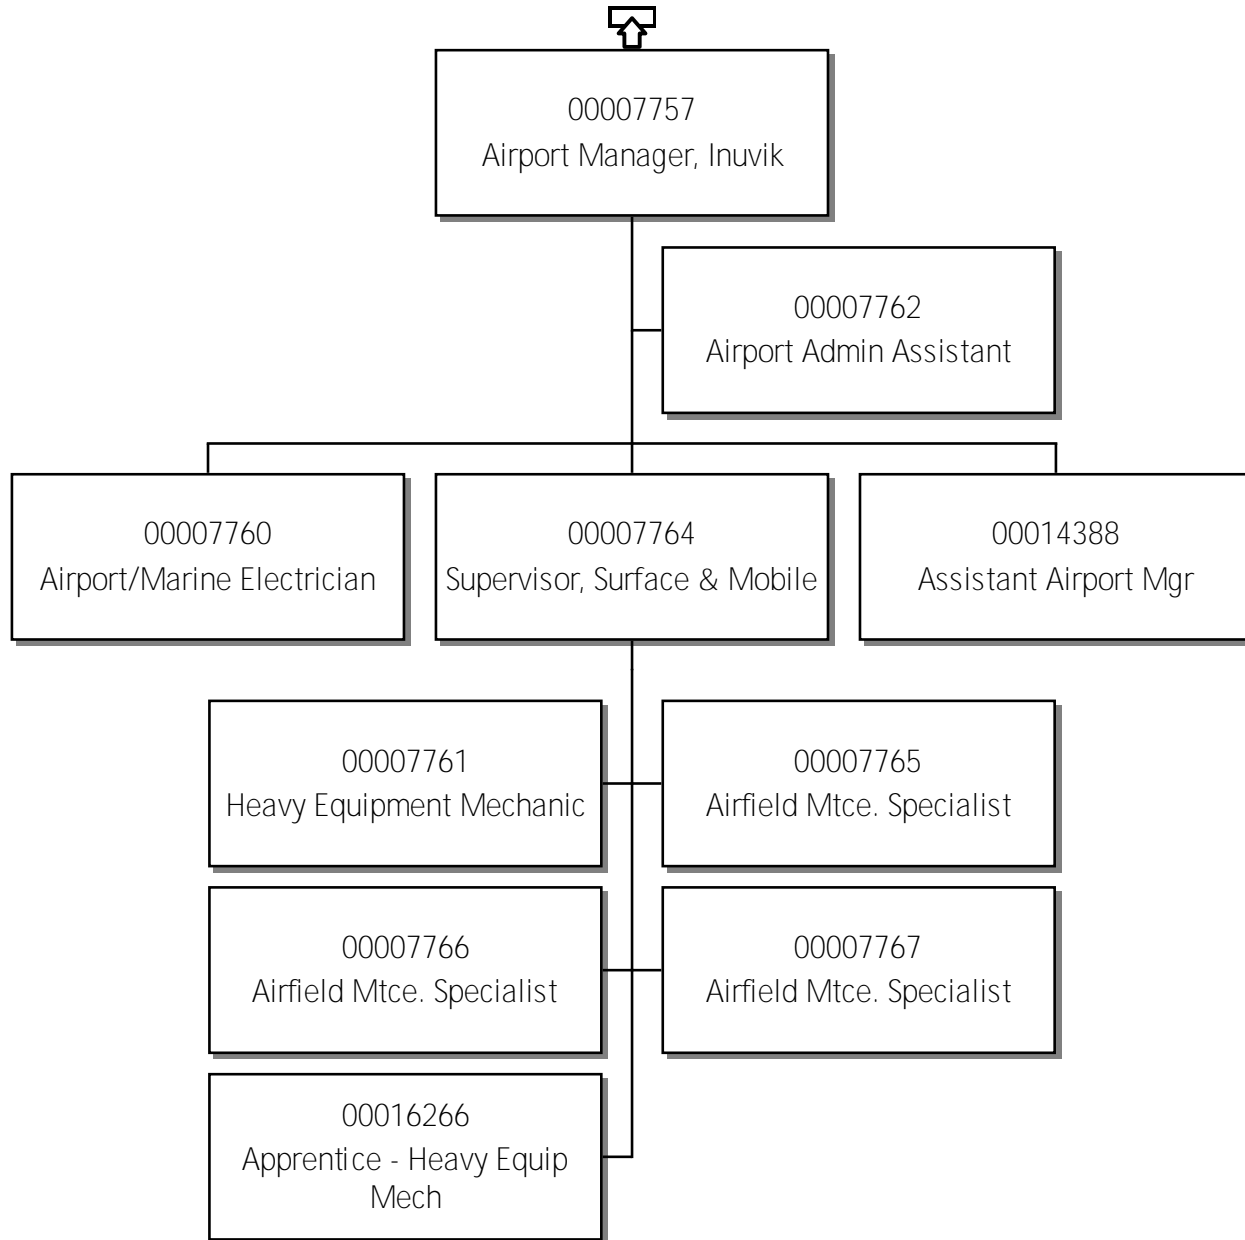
00007757
Airport Manager, Inuvik

00007762
Airport Admin Assistant

00007760
Airport/Marine Electrician

00007764
Supervisor, Surface & Mobile

00014388
Assistant Airport Mgr

00007761
Heavy Equipment Mechanic

00007765
Airfield Mtce. Specialist

00007766
Airfield Mtce. Specialist

00007767
Airfield Mtce. Specialist

00016266
Apprentice - Heavy Equip Mech